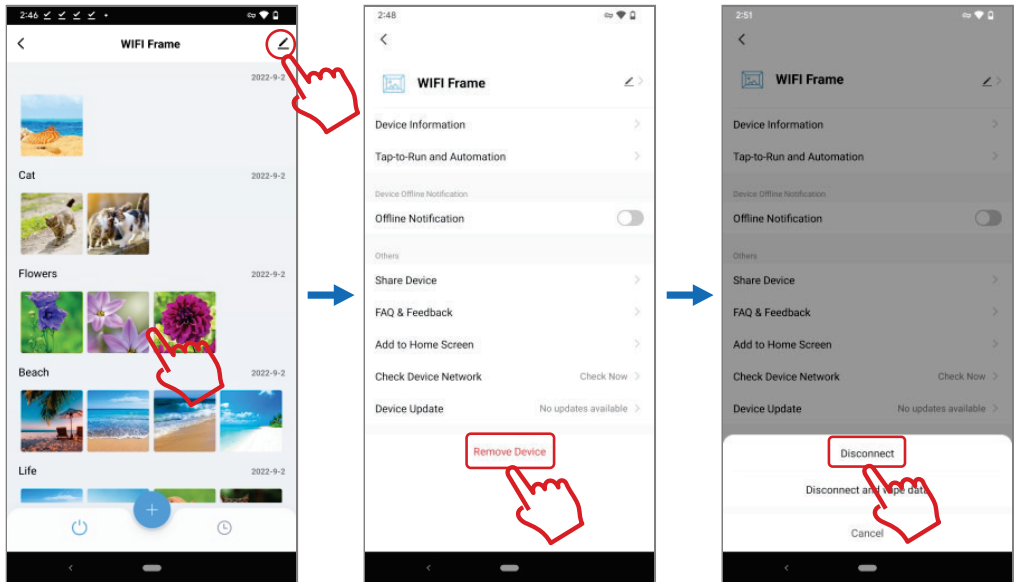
2:46

WIFI Frame

2022-9-2

Cat 2022-9-2

Flowers 2022-9-2

Beach 2022-9-2

Life 2022-9-2

+

2:48

WIFI Frame

Device Information

Tap-to-Run and Automation

Device Offline Notification

Offline Notification

Others

Share Device

FAQ & Feedback

Add to Home Screen

Check Device Network Check Now

Device Update No updates available

Remove Device

2:51

WIFI Frame

Device Information

Tap-to-Run and Automation

Device Offline Notification

Offline Notification

Others

Share Device

FAQ & Feedback

Add to Home Screen

Check Device Network Check Now

Device Update No updates available

Disconnect

Disconnect and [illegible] data

Cancel